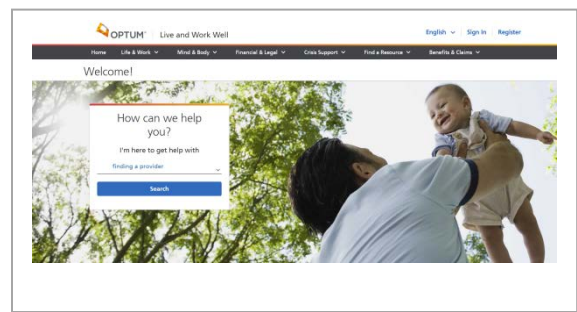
OPTUM® Live and Work Well

English ∨ Sign In Register

Home Life & Work ∨ Mind & Body ∨ Financial & Legal ∨ Crisis Support ∨ Find a Resource ∨ Benefits & Claims ∨

Welcome!

How can we help you?

I'm here to get help with

finding a provider

Search